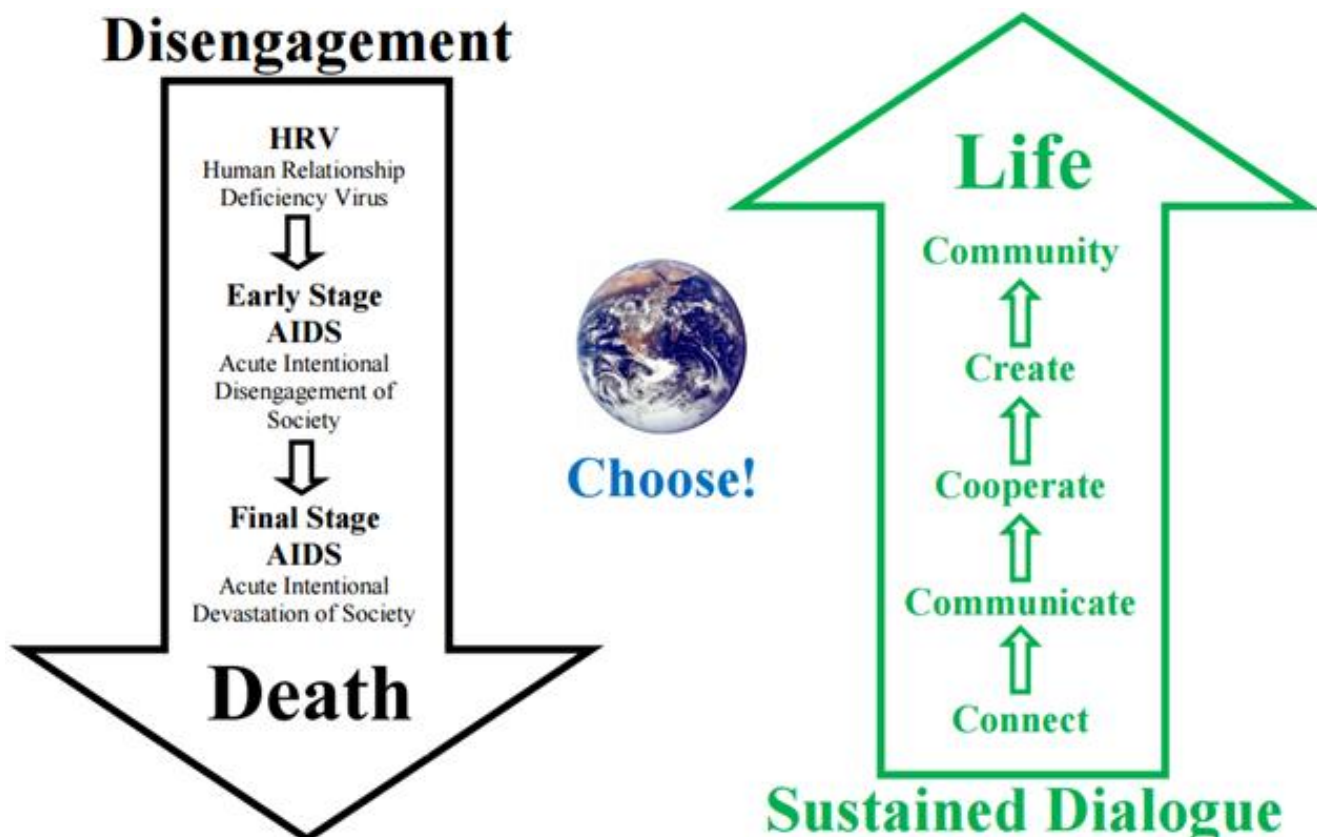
Disengagement

HRV
Human Relationship Deficiency Virus

Early Stage AIDS
Acute Intentional Disengagement of Society

Final Stage AIDS
Acute Intentional Devastation of Society

Death

Choose!

Life

Community

Create

Cooperate

Communicate

Connect

Sustained Dialogue